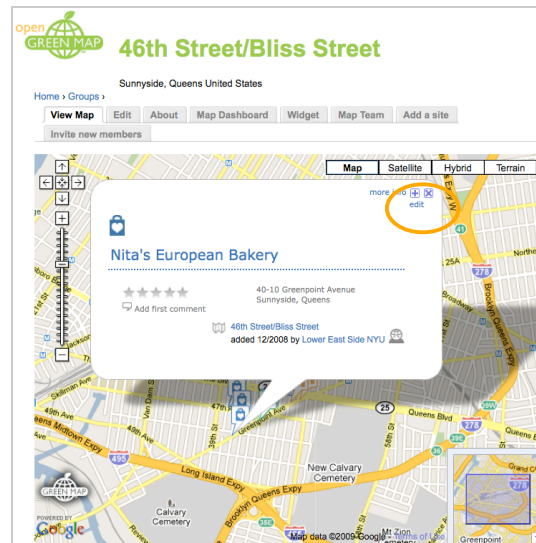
open GREEN MAP

46th Street/Bliss Street

Sunnyside, Queens United States

Home › Groups ›

View Map | Edit | About | Map Dashboard | Widget | Map Team | Add a site

Invite new members

Map | Satellite | Hybrid | Terrain

more info

edit

Nita's European Bakery

40-10 Greenpoint Avenue
Sunnyside, Queens

Add first comment

46th Street/Bliss Street

added 12/2008 by Lower East Side NYU

Queens Blvd

Long Island Expy

Brooklyn Queens Expy

Greenpoint Ave

New Calvary Cemetery

Calvary Cemetery

Queens Midtown Expy

Skillman Ave

Van Dam St

Broadway

Northern

25A

278

495

25

GREEN MAP

POWERED BY Google

Map data ©2009 Google - Terms of Use

Greenpoint